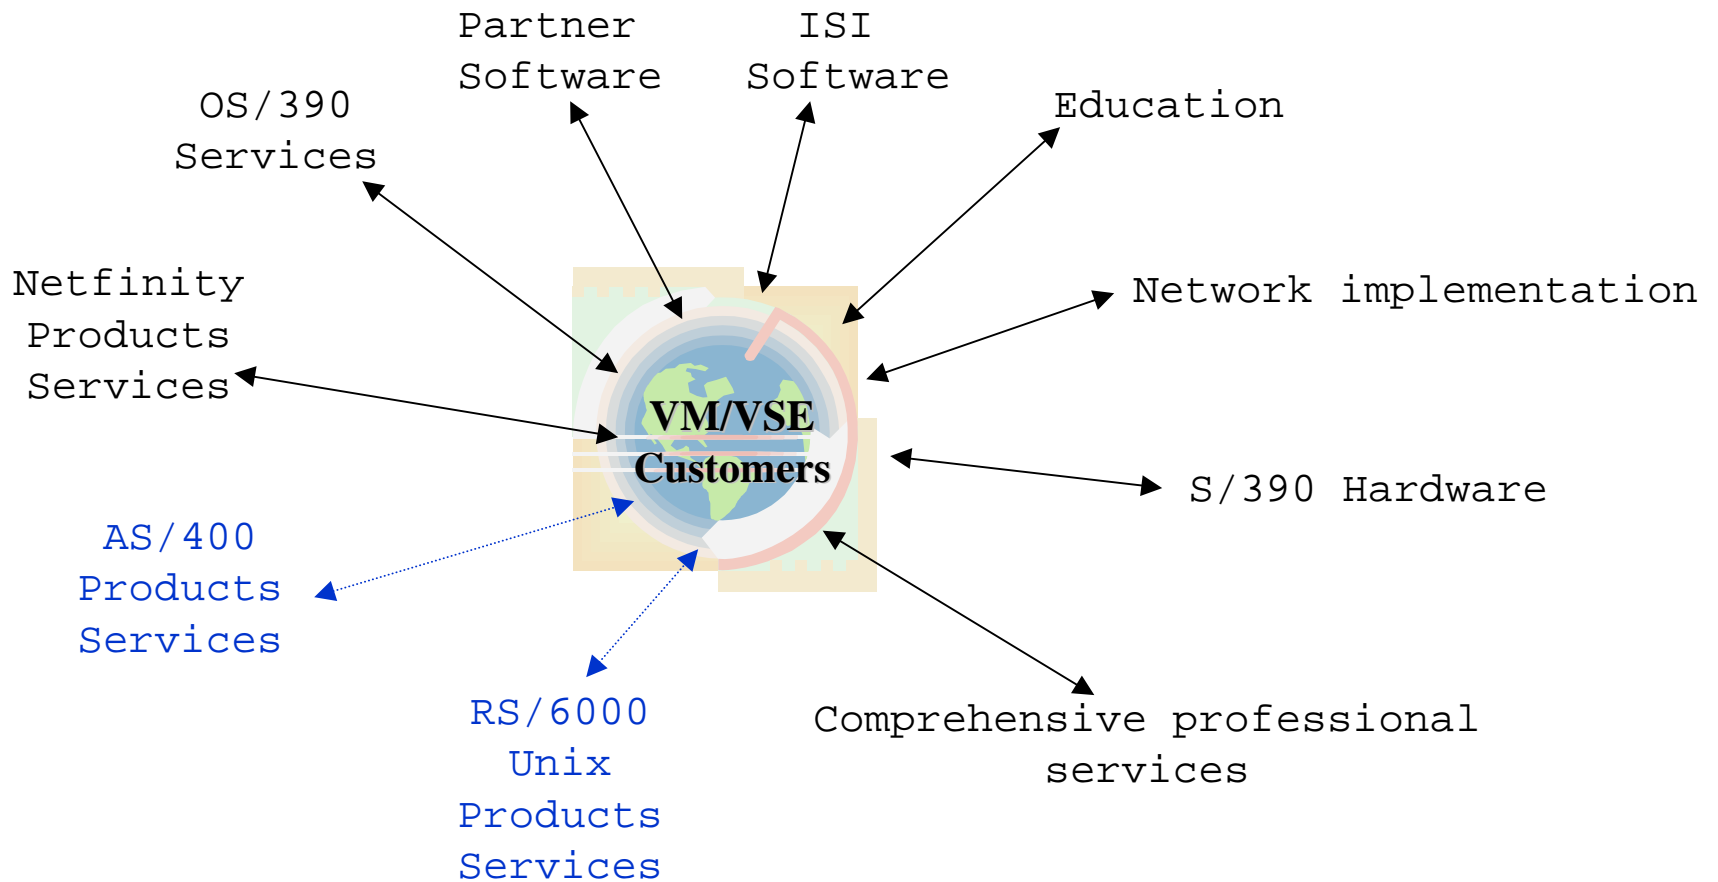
Partner Software

ISI Software

OS/390 Services

Education

Netfinity Products Services

Network implementation

VM/VSE Customers

S/390 Hardware

AS/400 Products Services

RS/6000 Unix Products Services

Comprehensive professional services